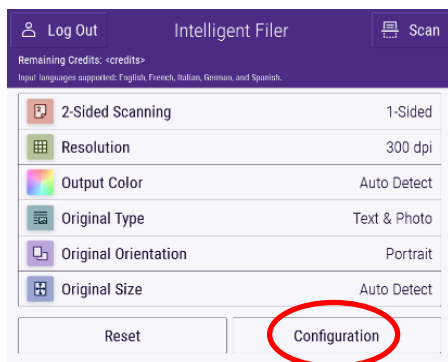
Log Out
Intelligent Filer
Scan
Remaining Credits: <credits>
Input languages supported: English, French, Italian, German, and Spanish.

| | |
|---|---|
| 2-Sided Scanning | 1-Sided |
| Resolution | 300 dpi |
| Output Color | Auto Detect |
| Original Type | Text & Photo |
| Original Orientation | Portrait |
| Original Size | Auto Detect |

Reset
Configuration